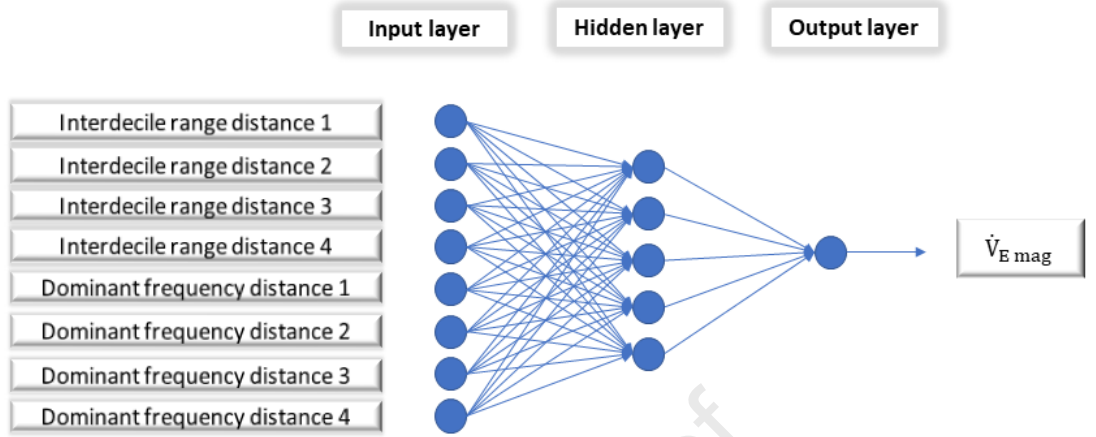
Input layer

Hidden layer

Output layer

Interdecile range distance 1

Interdecile range distance 2

Interdecile range distance 3

Interdecile range distance 4

Dominant frequency distance 1

Dominant frequency distance 2

Dominant frequency distance 3

Dominant frequency distance 4

$\dot{V}_{E\ mag}$